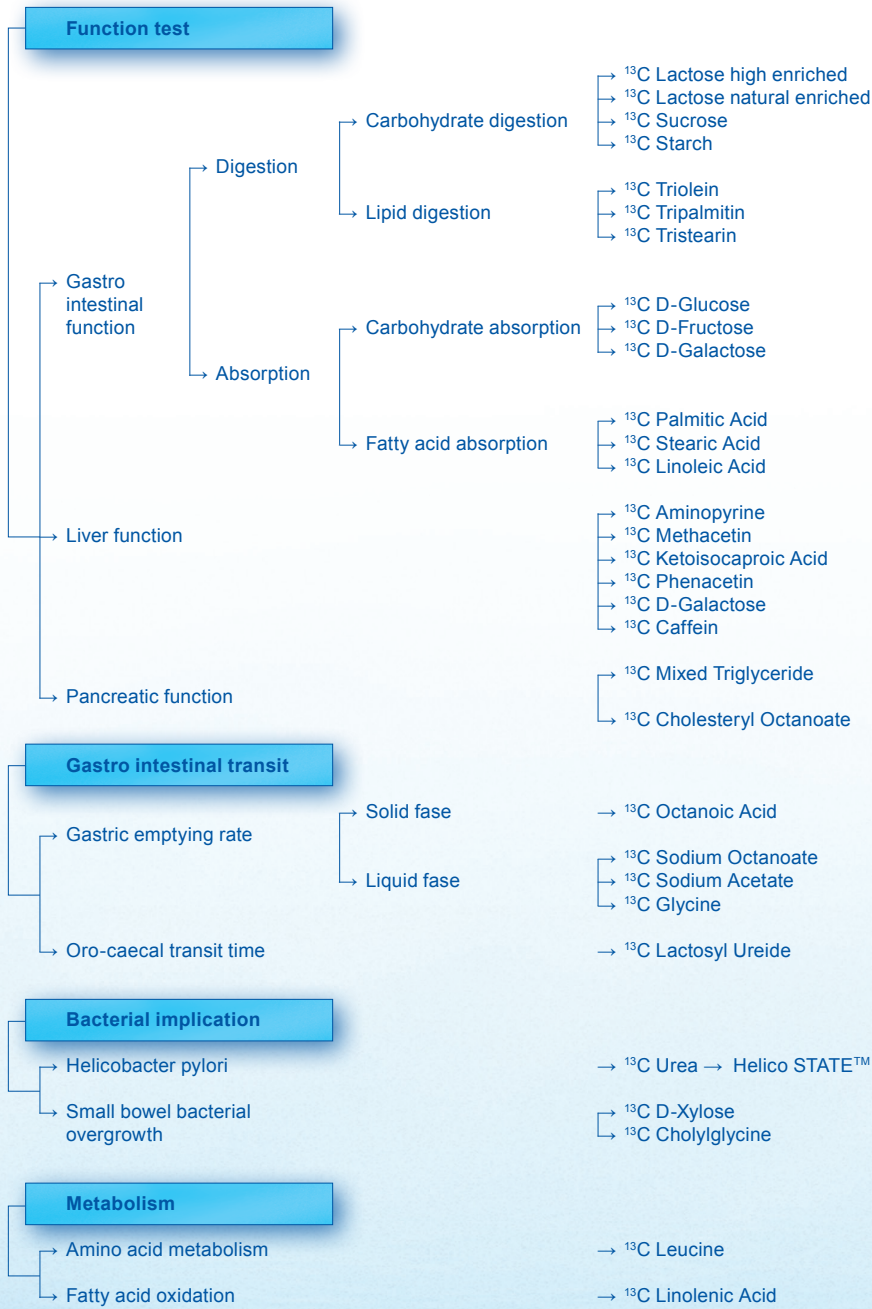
Function test

Gastro intestinal function

Digestion

Carbohydrate digestion

$^{13}$C Lactose high enriched
$^{13}$C Lactose natural enriched
$^{13}$C Sucrose
$^{13}$C Starch

Lipid digestion

$^{13}$C Triolein
$^{13}$C Tripalmitin
$^{13}$C Tristearin

Absorption

Carbohydrate absorption

$^{13}$C D-Glucose
$^{13}$C D-Fructose
$^{13}$C D-Galactose

Fatty acid absorption

$^{13}$C Palmitic Acid
$^{13}$C Stearic Acid
$^{13}$C Linoleic Acid

Liver function

$^{13}$C Aminopyrine
$^{13}$C Methacetin
$^{13}$C Ketoisocaproic Acid
$^{13}$C Phenacetin
$^{13}$C D-Galactose
$^{13}$C Caffein

Pancreatic function

$^{13}$C Mixed Triglyceride
$^{13}$C Cholesteryl Octanoate

Gastro intestinal transit

Gastric emptying rate

Solid fase

$^{13}$C Octanoic Acid

Liquid fase

$^{13}$C Sodium Octanoate
$^{13}$C Sodium Acetate
$^{13}$C Glycine

Oro-caecal transit time

$^{13}$C Lactosyl Ureide

Bacterial implication

Helicobacter pylori

$^{13}$C Urea → Helico STATE™

Small bowel bacterial overgrowth

$^{13}$C D-Xylose
$^{13}$C Cholylglycine

Metabolism

Amino acid metabolism

$^{13}$C Leucine

Fatty acid oxidation

$^{13}$C Linolenic Acid